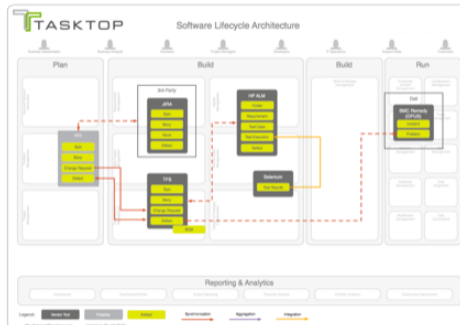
TASKTOP

Software Lifecycle Architecture

Plan

Build

Build

Run

3rd Party

JIRA

Epic

Story

Issue

Defect

HP ALM

Folder

Requirement

Test Case

Test Execution

Defect

Epic

Story

Change Request

Defect

TFS

Epic

Story

Change Request

Defect

Selenium

Test Results

BMC Remedy (OPUS)

Incident

Problem

Reporting & Analytics

Legend:

Synchronization

Aggregation

Integration